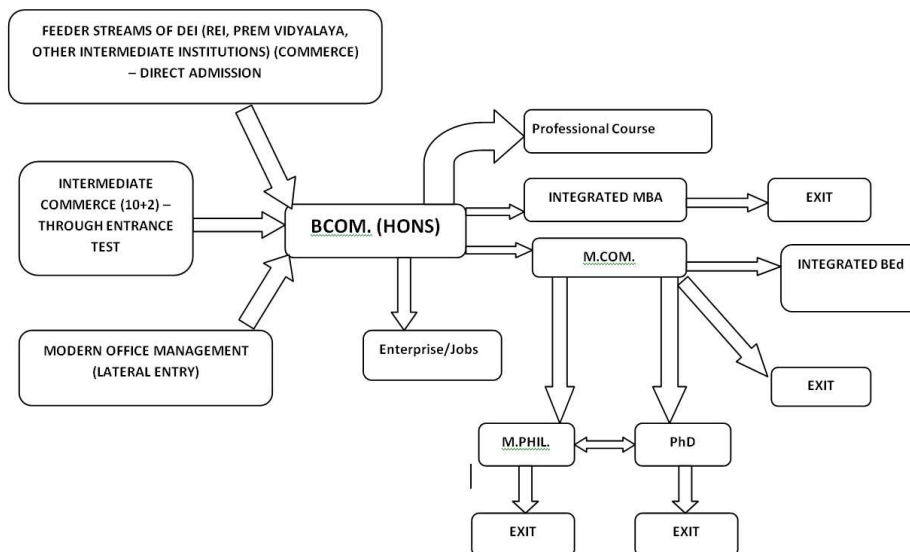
FEEDER STREAMS OF DEI (REI, PREM VIDYALAYA, OTHER INTERMEDIATE INSTITUTIONS) (COMMERCE) – DIRECT ADMISSION

INTERMEDIATE COMMERCE (10+2) – THROUGH ENTRANCE TEST

MODERN OFFICE MANAGEMENT (LATERAL ENTRY)

BCOM. (HONS)

Professional Course

INTEGRATED MBA

EXIT

M.COM.

INTEGRATED BEd

Enterprise/Jobs

EXIT

M.PHIL.

PhD

EXIT

EXIT